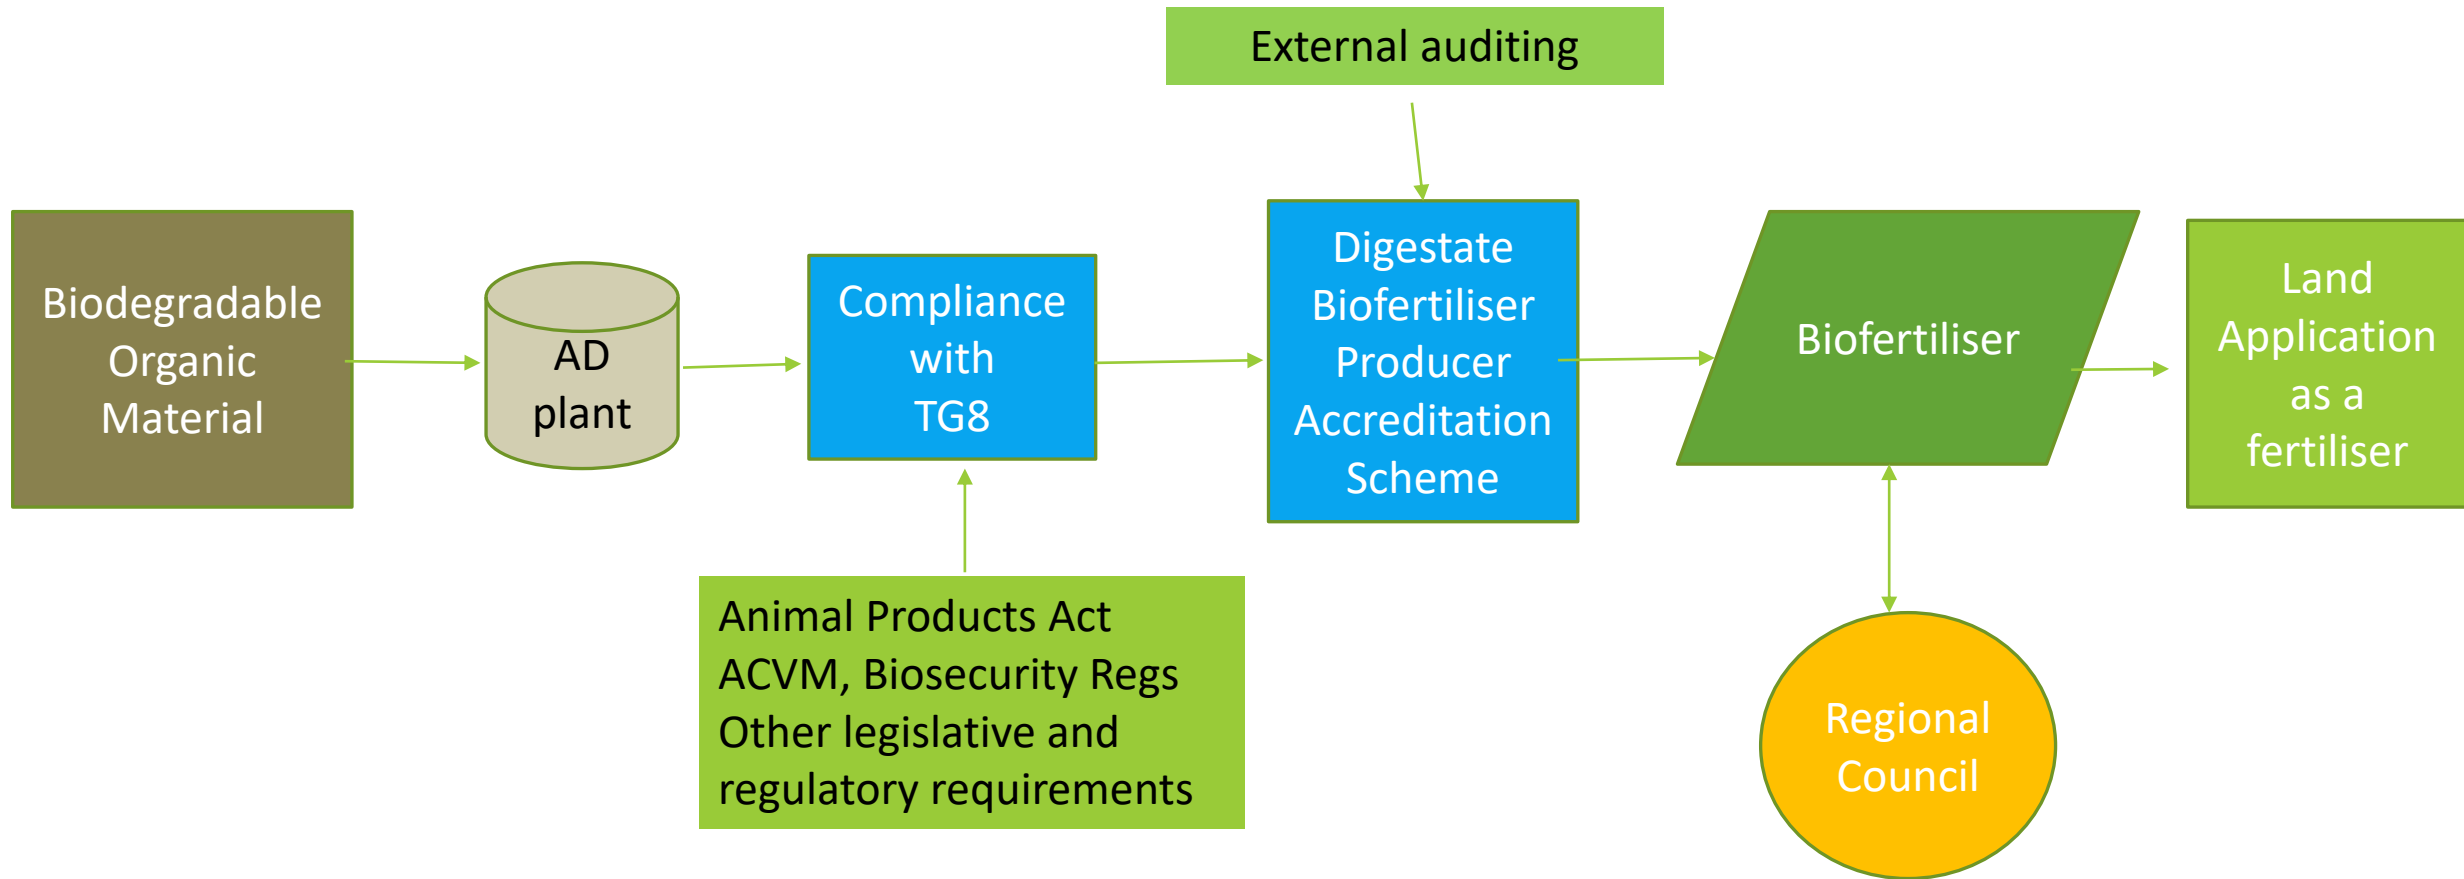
External auditing

Biodegradable Organic Material

AD plant

Compliance with TG8

Digestate Biofertiliser Producer Accreditation Scheme

Biofertiliser

Land Application as a fertiliser

Animal Products Act
ACVM, Biosecurity Regs
Other legislative and regulatory requirements

Regional Council